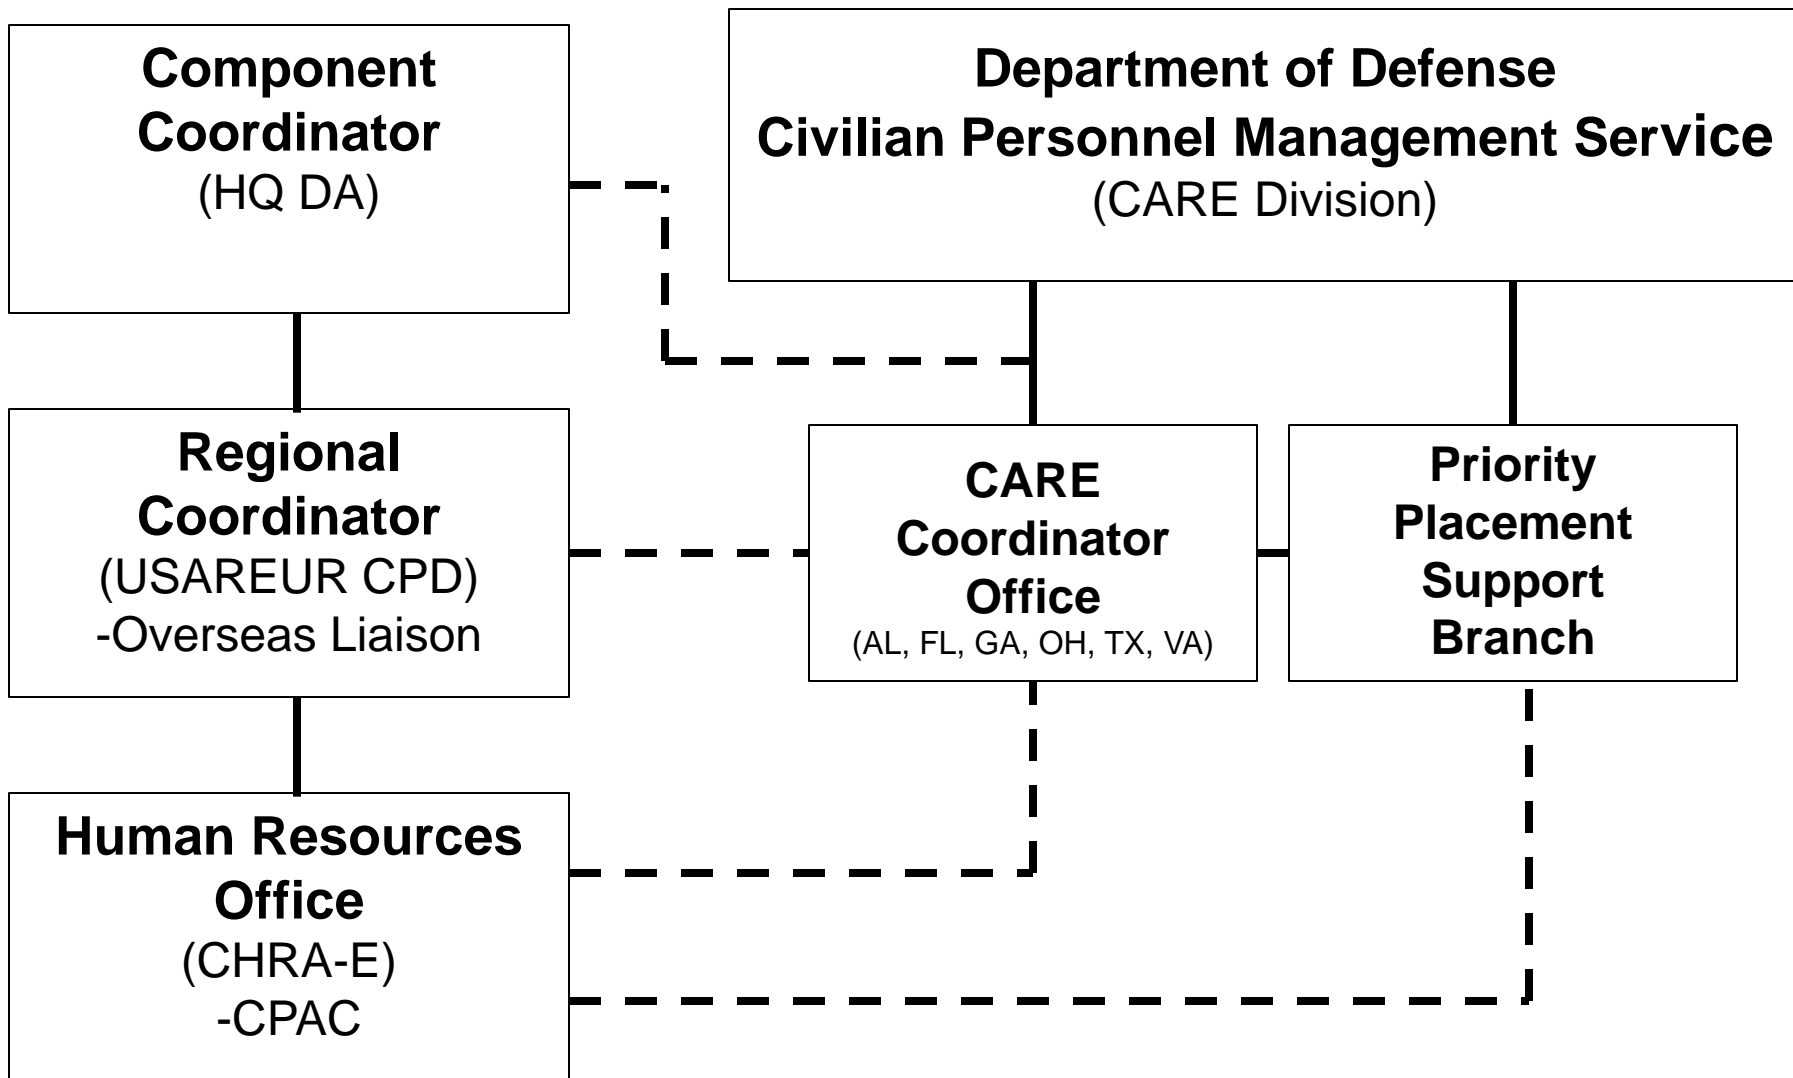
Component Coordinator
(HQ DA)

Department of Defense
Civilian Personnel Management Service
(CARE Division)

Regional Coordinator
(USAREUR CPD)
-Overseas Liaison

CARE Coordinator Office
(AL, FL, GA, OH, TX, VA)

Priority Placement Support Branch

Human Resources Office
(CHRA-E)
-CPAC